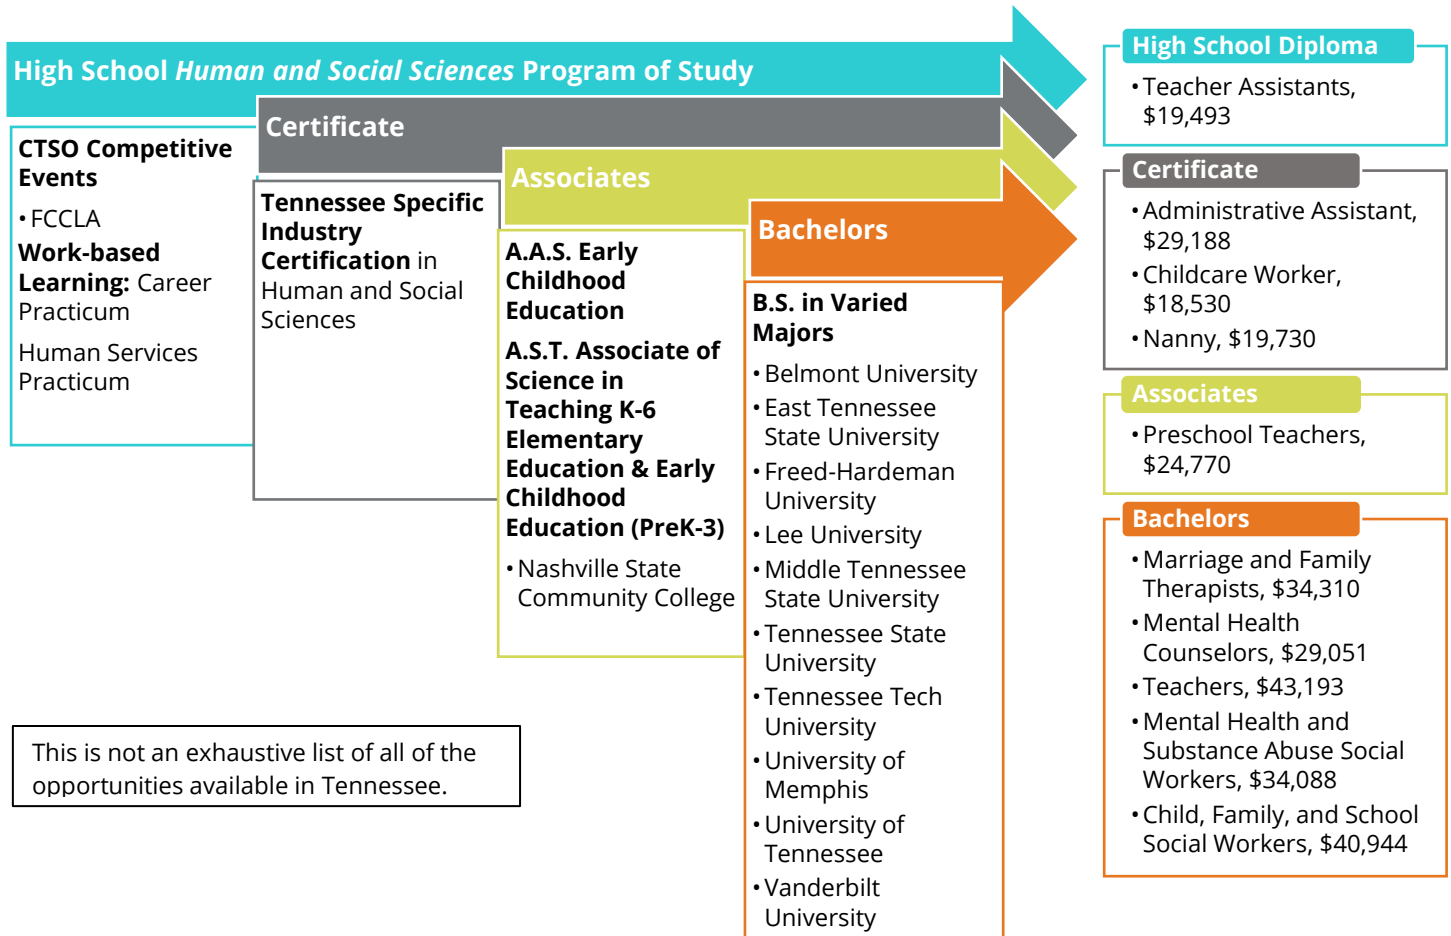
High School *Human and Social Sciences* Program of Study

Certificate

Associates

Bachelors

CTSO Competitive Events

• FCCLA

Work-based Learning: Career Practicum

Human Services Practicum

Tennessee Specific Industry Certification in Human and Social Sciences

A.A.S. Early Childhood Education

A.S.T. Associate of Science in Teaching K-6 Elementary Education & Early Childhood Education (PreK-3)

• Nashville State Community College

B.S. in Varied Majors

• Belmont University
• East Tennessee State University
• Freed-Hardeman University
• Lee University
• Middle Tennessee State University
• Tennessee State University
• Tennessee Tech University
• University of Memphis
• University of Tennessee
• Vanderbilt University

This is not an exhaustive list of all of the opportunities available in Tennessee.

High School Diploma

• Teacher Assistants, $19,493

Certificate

• Administrative Assistant, $29,188
• Childcare Worker, $18,530
• Nanny, $19,730

Associates

• Preschool Teachers, $24,770

Bachelors

• Marriage and Family Therapists, $34,310
• Mental Health Counselors, $29,051
• Teachers, $43,193
• Mental Health and Substance Abuse Social Workers, $34,088
• Child, Family, and School Social Workers, $40,944